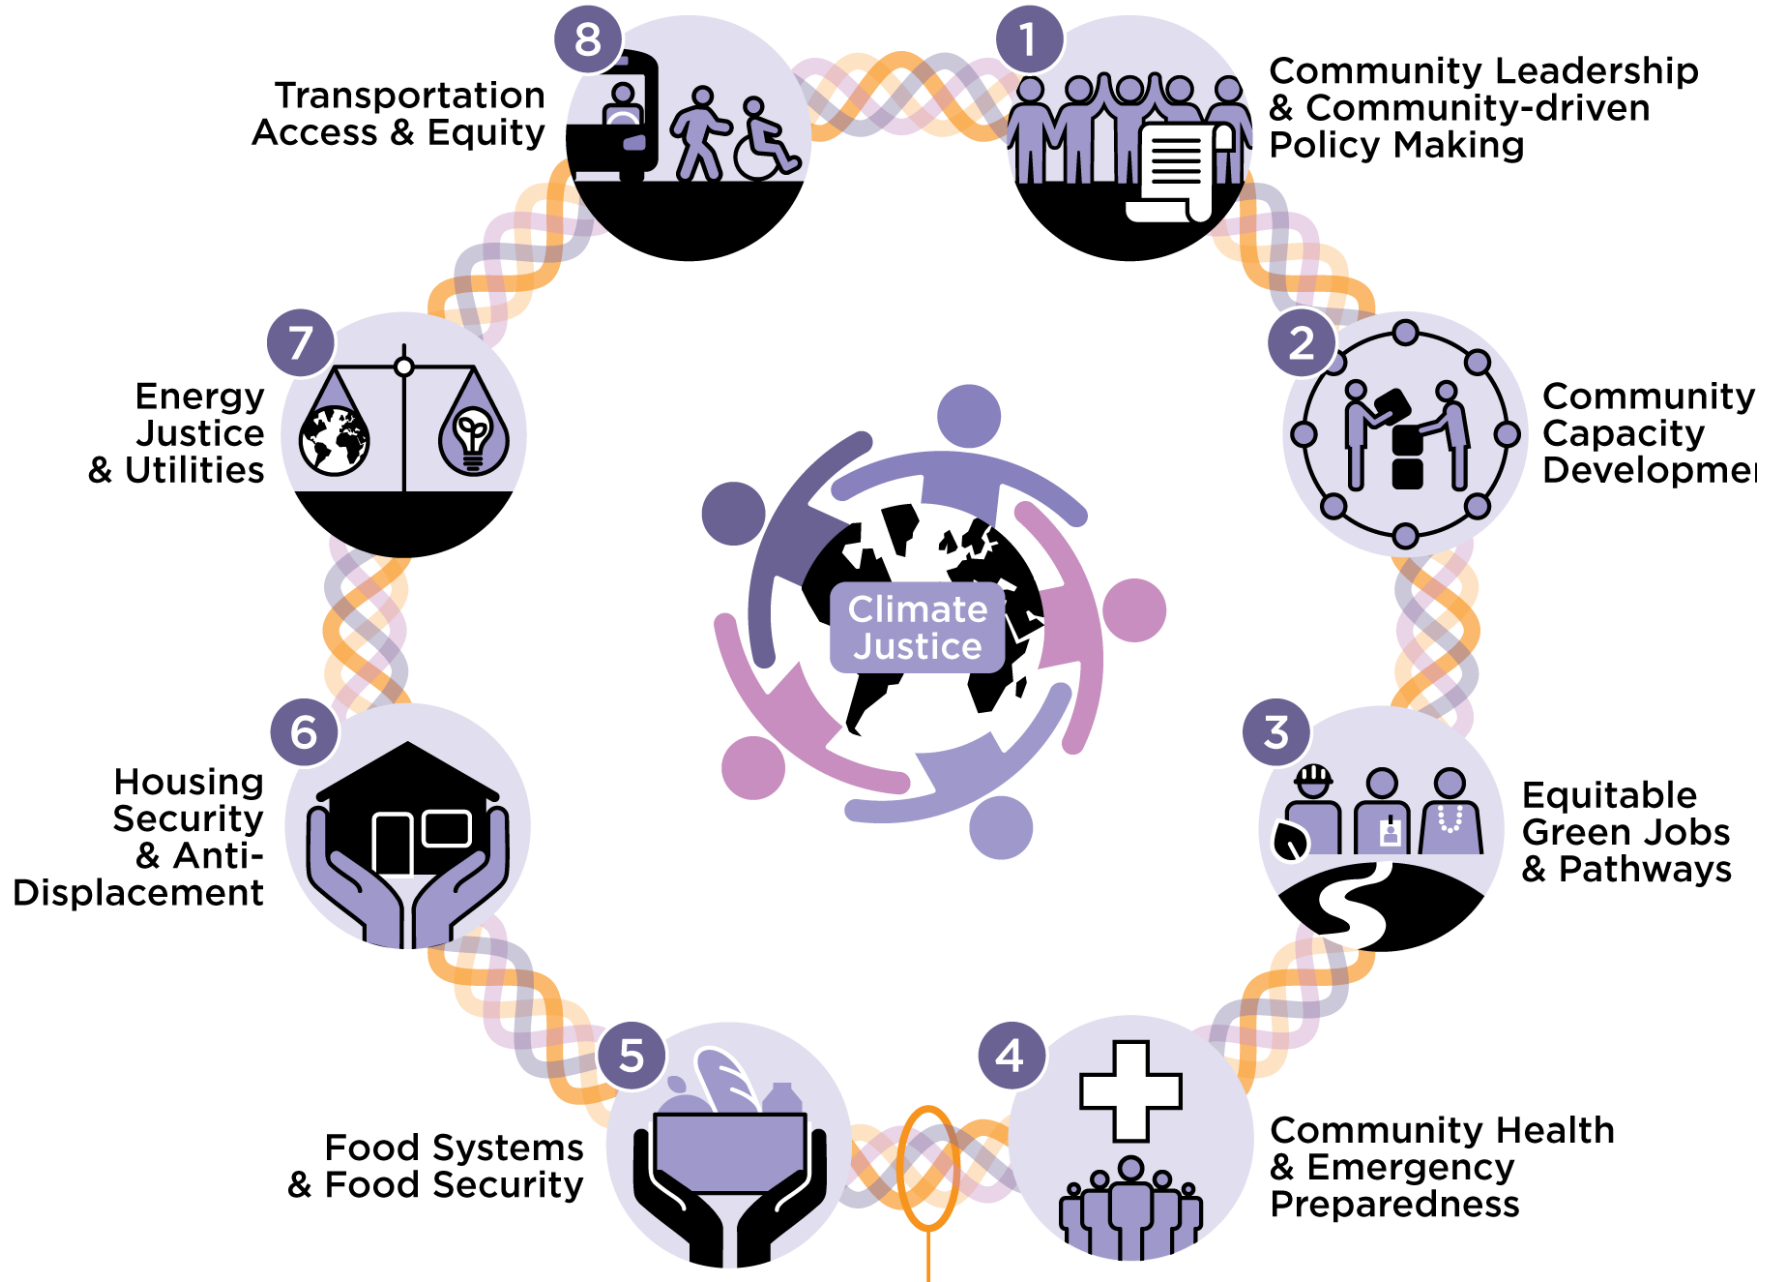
8
Transportation Access & Equity

1
Community Leadership & Community-driven Policy Making

7
Energy Justice & Utilities

2
Community Capacity Developme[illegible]

Climate Justice

6
Housing Security & Anti-Displacement

3
Equitable Green Jobs & Pathways

5
Food Systems & Food Security

4
Community Health & Emergency Preparedness